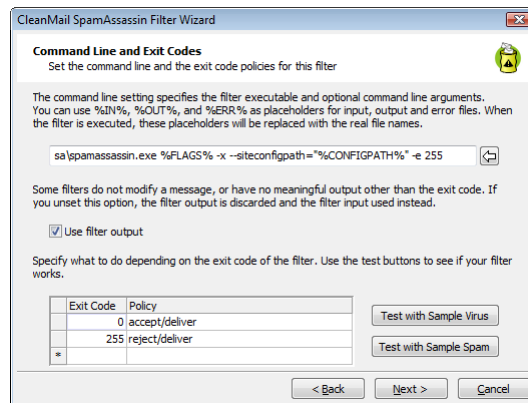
CleanMail SpamAssassin Filter Wizard

Command Line and Exit Codes
Set the command line and the exit code policies for this filter

The command line setting specifies the filter executable and optional command line arguments. You can use %IN%, %OUT%, and %ERR% as placeholders for input, output and error files. When the filter is executed, these placeholders will be replaced with the real file names.

sa\spamassassin.exe %FLAGS% -x --siteconfigpath="%CONFIGPATH%" -e 255

Some filters do not modify a message, or have no meaningful output other than the exit code. If you unset this option, the filter output is discarded and the filter input used instead.

Use filter output

Specify what to do depending on the exit code of the filter. Use the test buttons to see if your filter works.

| | Exit Code | Policy |
|---|---|---|
| | 0 | accept/deliver |
| | 255 | reject/deliver |
| * | | |

Test with Sample Virus

Test with Sample Spam

< Back

Next >

Cancel